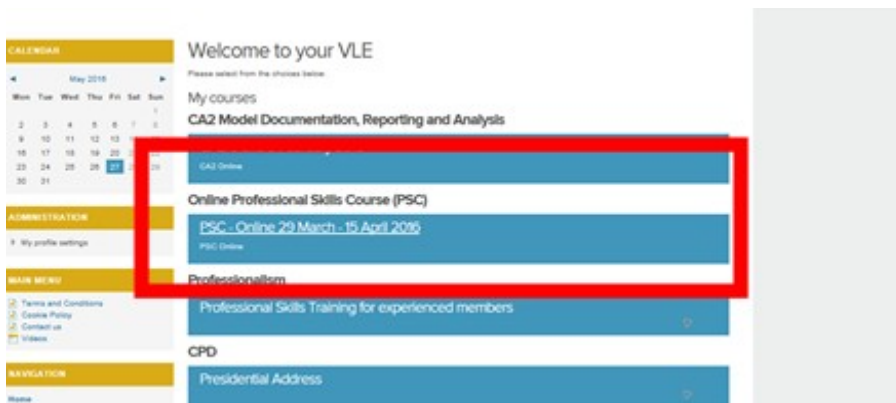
CALENDAR

◄ May 2016 ►

| Mon | Tue | Wed | Thu | Fri | Sat | Sun |
|---|---|---|---|---|---|---|
| | | | | | | 1 |
| 2 | 3 | 4 | 5 | 6 | 7 | 8 |
| 9 | 10 | 11 | 12 | 13 | | |
| 16 | 17 | 18 | 19 | 20 | | |
| 23 | 24 | 25 | 26 | 27 | | |
| 30 | 31 | | | | | |

ADMINISTRATION

My profile settings

MAIN MENU

Terms and Conditions
Cookie Policy
Contact us
Videos

NAVIGATION

Home

Welcome to your VLE

Please select from the choices below:

My courses

CA2 Model Documentation, Reporting and Analysis

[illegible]

CA2 Online

Online Professional Skills Course (PSC)

PSC - Online 29 March - 15 April 2016

PSC Online

Professionalism

Professional Skills Training for experienced members

CPD

Presidential Address